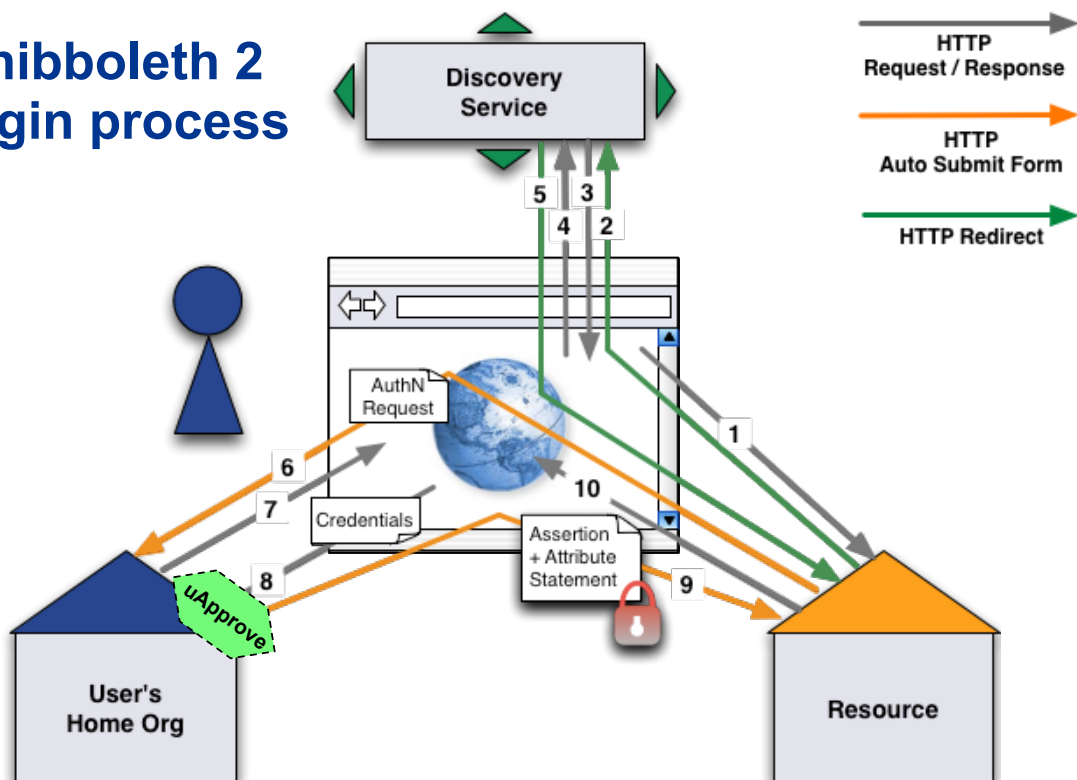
hibboleth 2
gin process

Discovery Service

HTTP Request / Response

HTTP Auto Submit Form

HTTP Redirect

5
3
4
2
1

AuthN Request

6
7
10

Credentials

8

Assertion + Attribute Statement

9

uApprove

User's Home Org

Resource